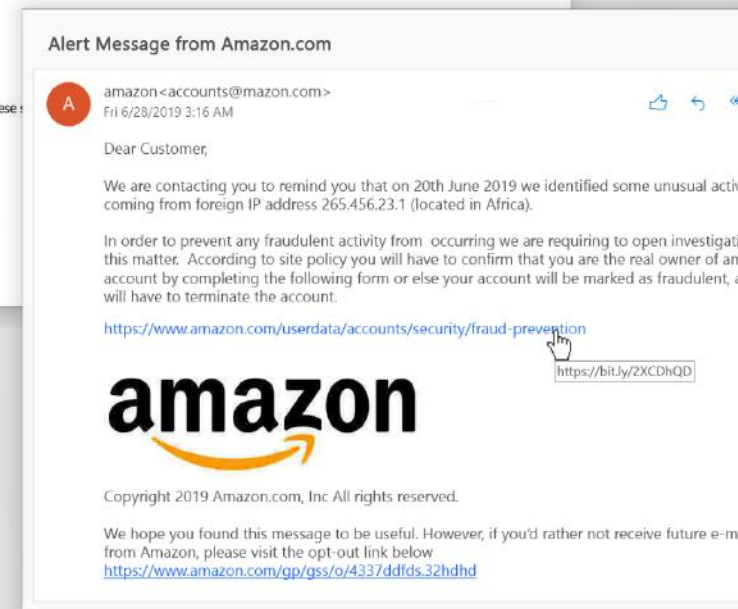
Alert Message from Amazon.com

ese s

A

amazon<accounts@mazon.com>
Fri 6/28/2019 3:16 AM

Dear Customer,

We are contacting you to remind you that on 20th June 2019 we identified some unusual activ coming from foreign IP address 265.456.23.1 (located in Africa).

In order to prevent any fraudulent activity from occurring we are requiring to open investigati this matter. According to site policy you will have to confirm that you are the real owner of an account by completing the following form or else your account will be marked as fraudulent, a will have to terminate the account.

https://www.amazon.com/userdata/accounts/security/fraud-prevention

https://bit.ly/2XCDhQD

amazon

Copyright 2019 Amazon.com, Inc All rights reserved.

We hope you found this message to be useful. However, if you'd rather not receive future e-m from Amazon, please visit the opt-out link below
https://www.amazon.com/gp/gss/o/4337ddfds.32hdhd